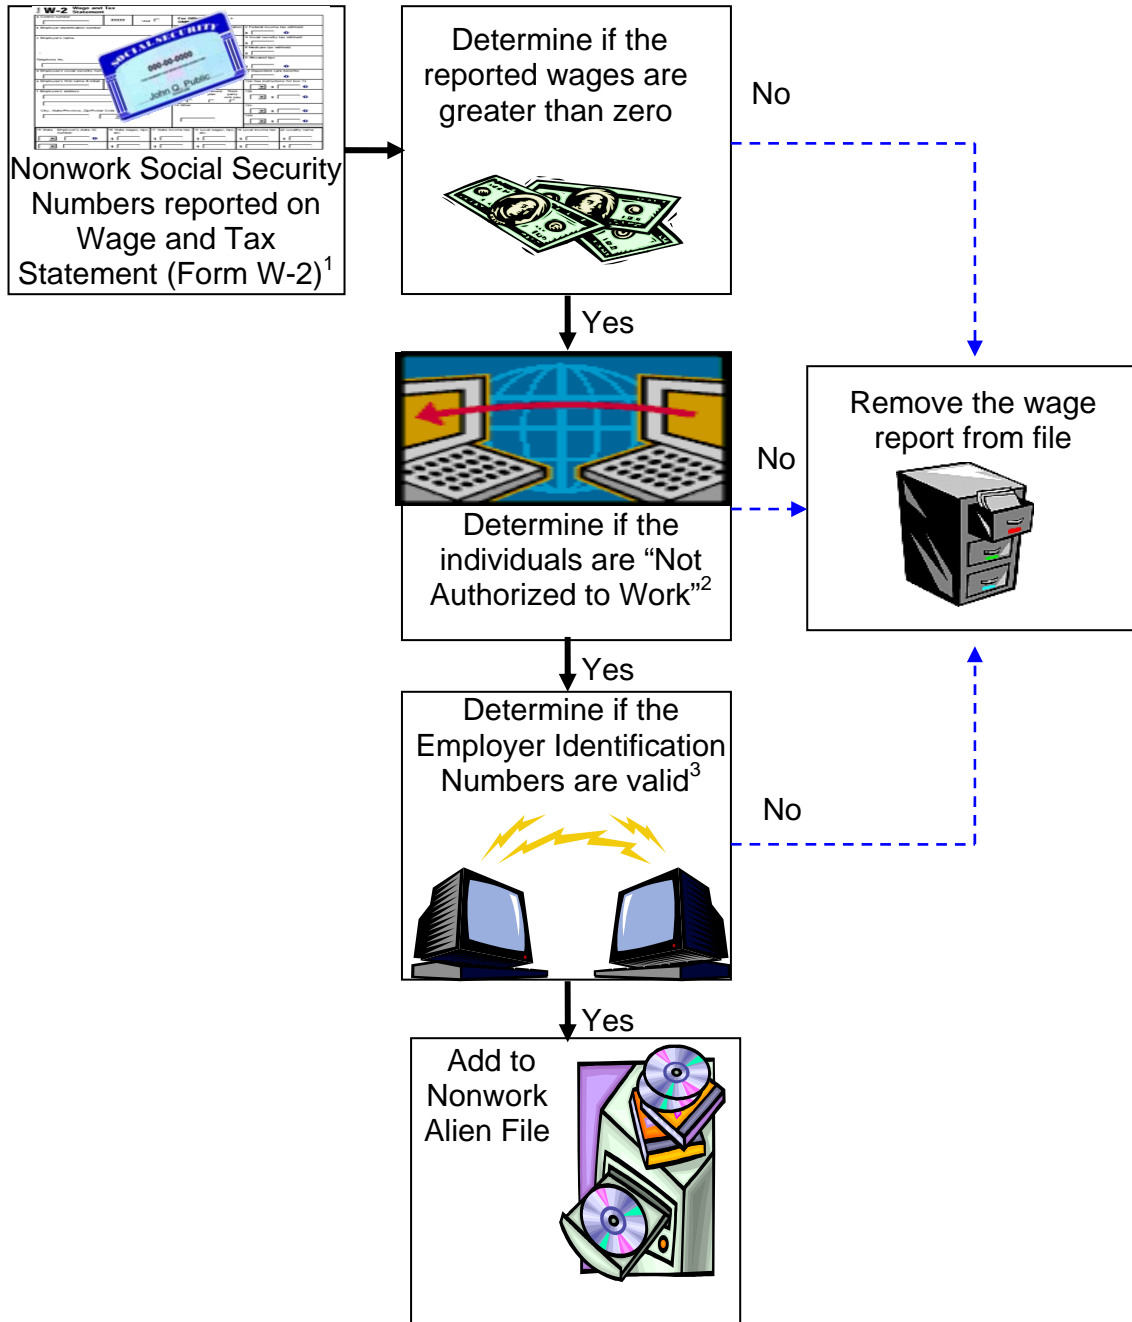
W-2 Wage and Tax Statement

SOCIAL SECURITY
000-00-0000
John Q. Public

Nonwork Social Security Numbers reported on Wage and Tax Statement (Form W-2)$^1$

Determine if the reported wages are greater than zero

No

Yes

Remove the wage report from file

No

Determine if the individuals are “Not Authorized to Work”$^2$

Yes

Determine if the Employer Identification Numbers are valid$^3$

No

Yes

Add to Nonwork Alien File